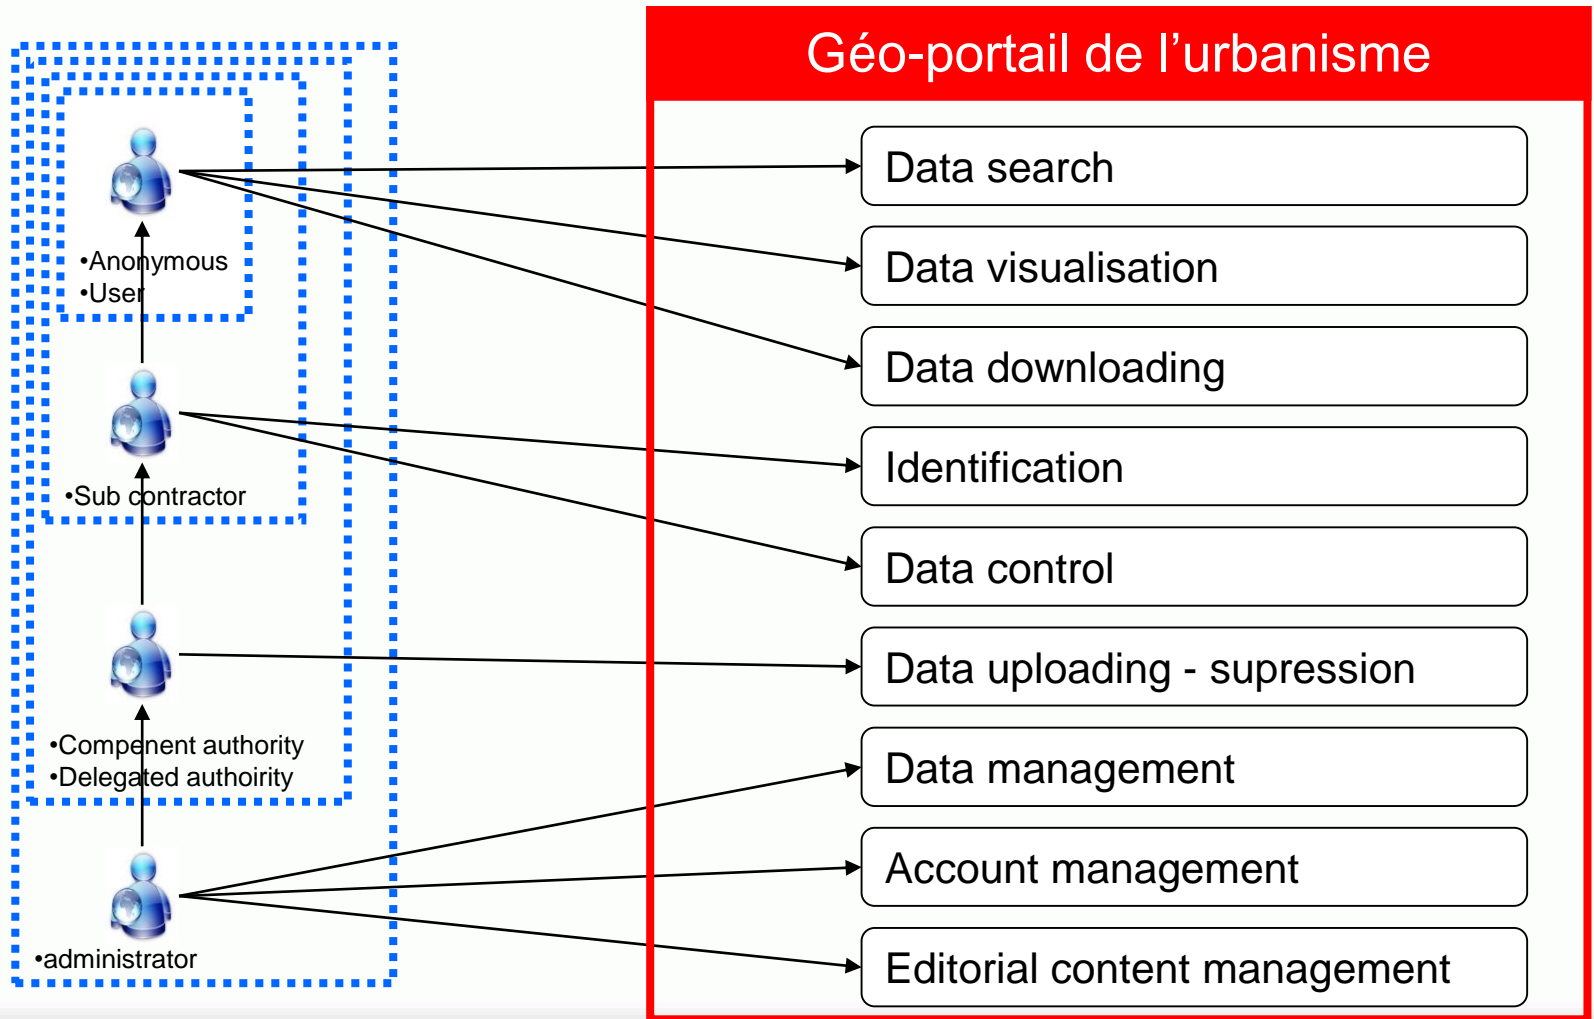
•Anonymous
•User

•Sub contractor

•Compenent authority
•Delegated authoirity

•administrator

Géo-portail de l’urbanisme

Data search

Data visualisation

Data downloading

Identification

Data control

Data uploading - supression

Data management

Account management

Editorial content management